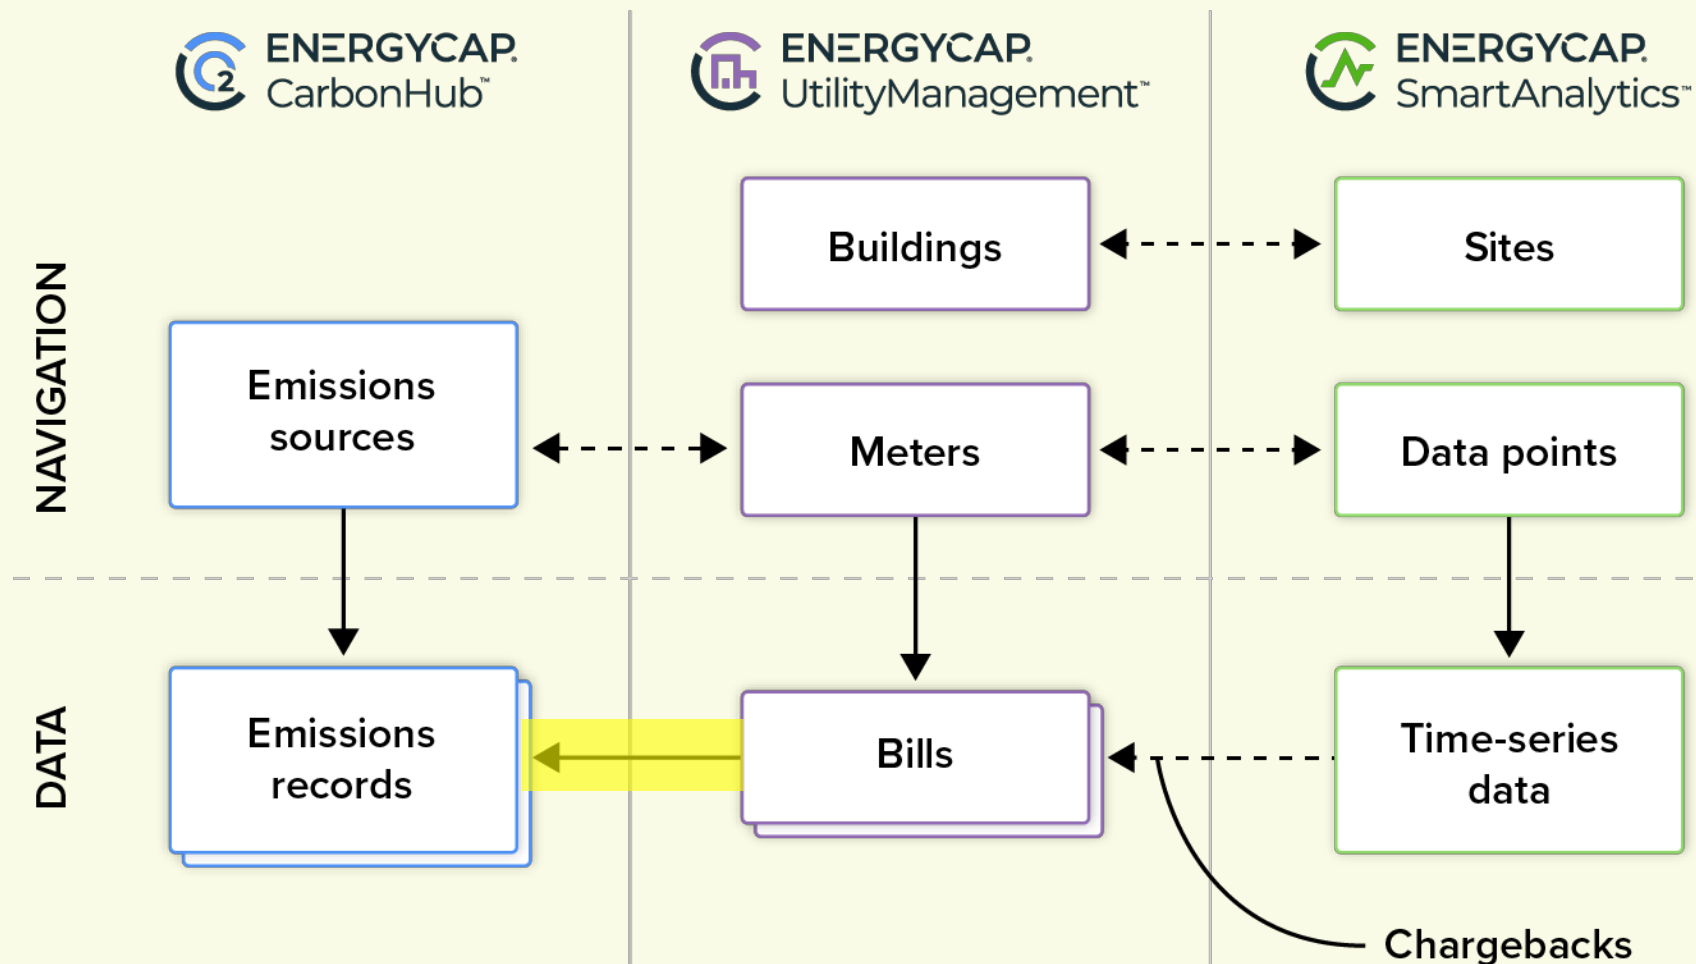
ENERGYCAP CarbonHub™

ENERGYCAP UtilityManagement™

ENERGYCAP SmartAnalytics™

NAVIGATION

Buildings

Sites

Emissions sources

Meters

Data points

DATA

Emissions records

Bills

Time-series data

Chargebacks